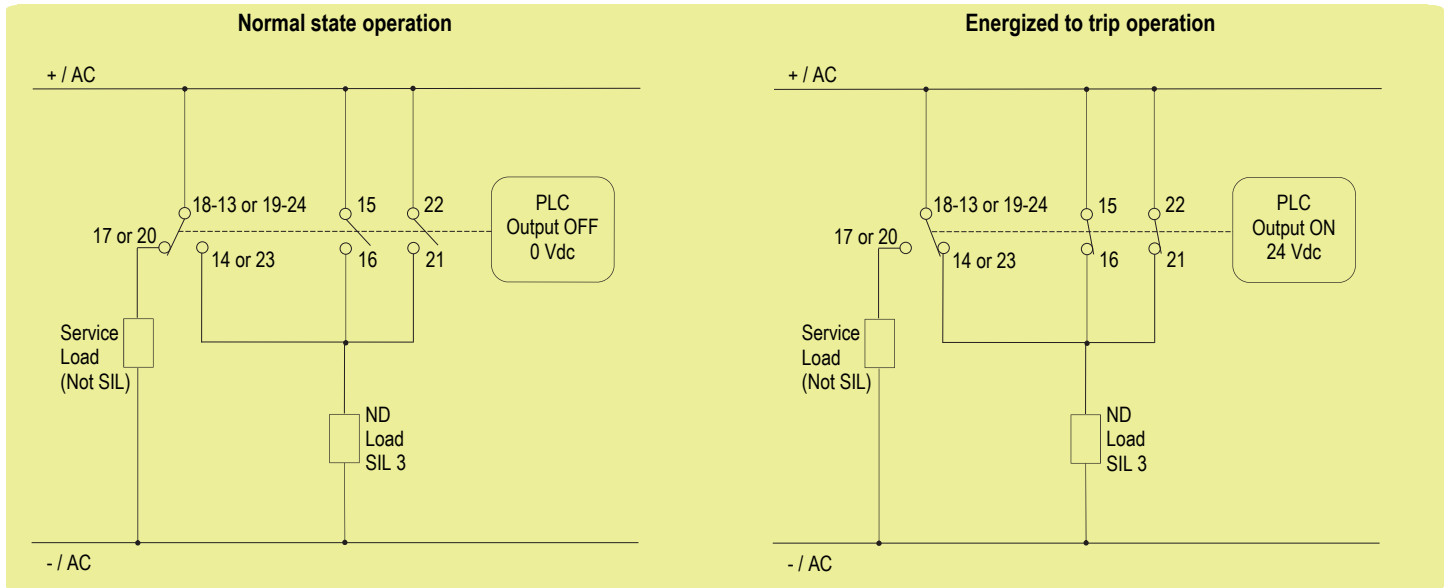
Normal state operation

+ / AC

18-13 or 19-24
15
22
17 or 20
14 or 23
16
21

PLC
Output OFF
0 Vdc

Service
Load
(Not SIL)

ND
Load
SIL 3

- / AC

Energized to trip operation

+ / AC

18-13 or 19-24
15
22
17 or 20
14 or 23
16
21

PLC
Output ON
24 Vdc

Service
Load
(Not SIL)

ND
Load
SIL 3

- / AC